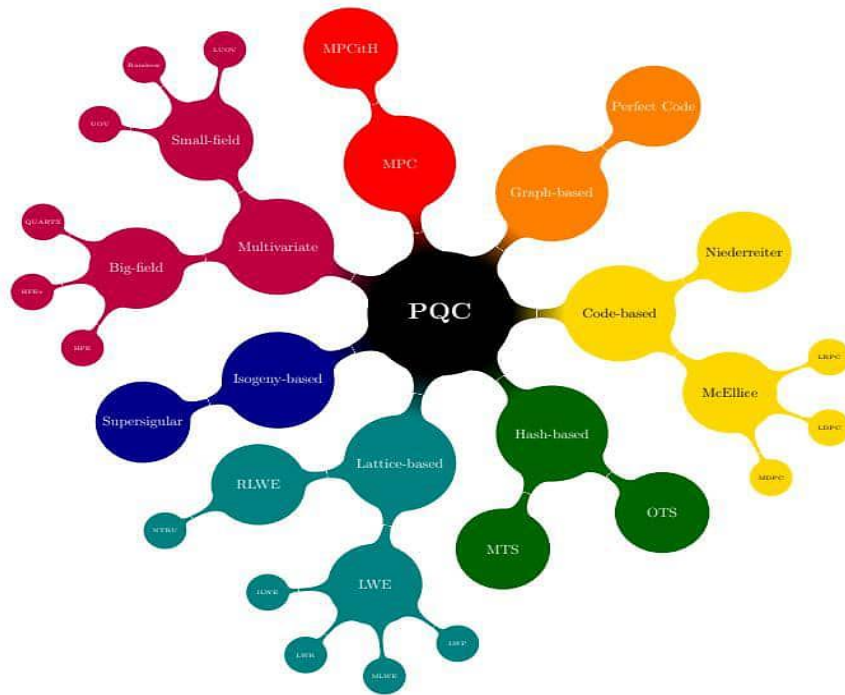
PQC

MPCitH

MPC

Perfect Code

Graph-based

Niederreiter

Code-based

LRPC

McEllice

LDPC

MDPC

Hash-based

OTS

MTS

Lattice-based

RLWE

NTRU

LWE

ILWE

LWR

MLWE

ISIP

Isogeny-based

Supersigular

Multivariate

Small-field

UOV

Rainbow

LUOV

Big-field

QUARTZ

HFEv

HFE